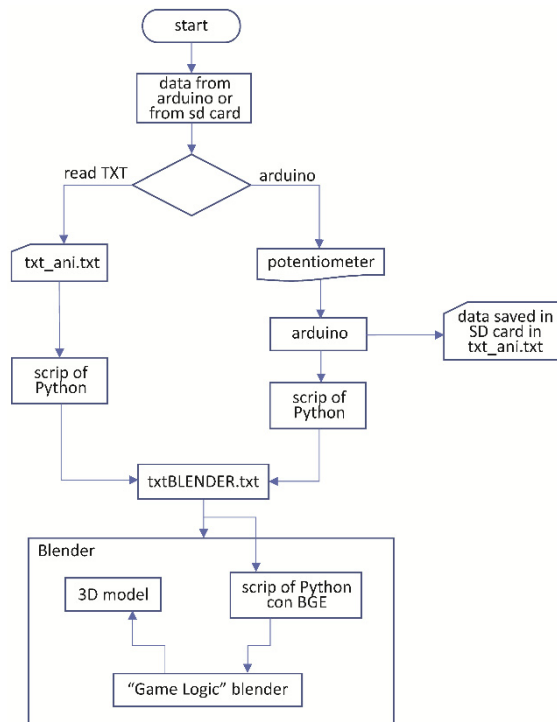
start

data from arduino or from sd card

read TXT

arduino

txt_ani.txt

potentiometer

arduino

data saved in SD card in txt_ani.txt

scrip of Python

scrip of Python

txtBLENDER.txt

Blender

3D model

scrip of Python con BGE

“Game Logic” blender